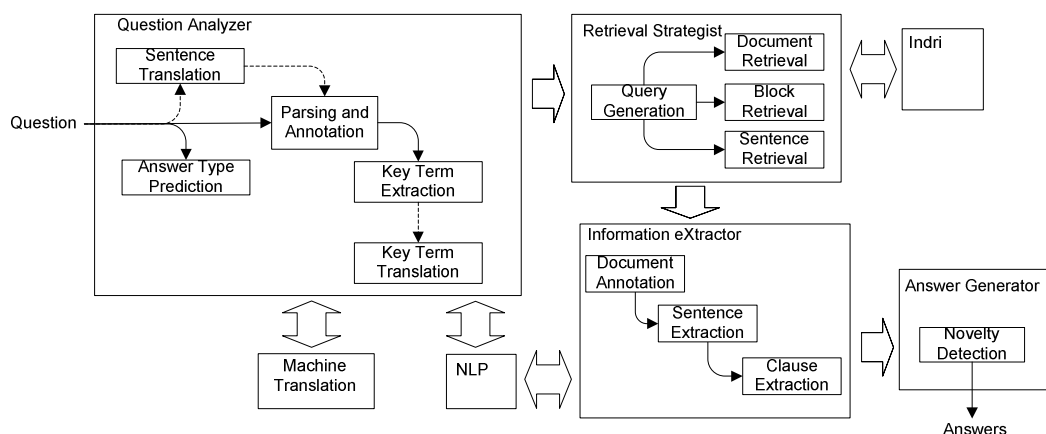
Question Analyzer

Sentence Translation

Question

Parsing and Annotation

Answer Type Prediction

Key Term Extraction

Key Term Translation

Retrieval Strategist

Query Generation

Document Retrieval

Block Retrieval

Sentence Retrieval

Indri

Information eXtractor

Document Annotation

Sentence Extraction

Clause Extraction

Answer Generator

Novelty Detection

Answers

Machine Translation

NLP